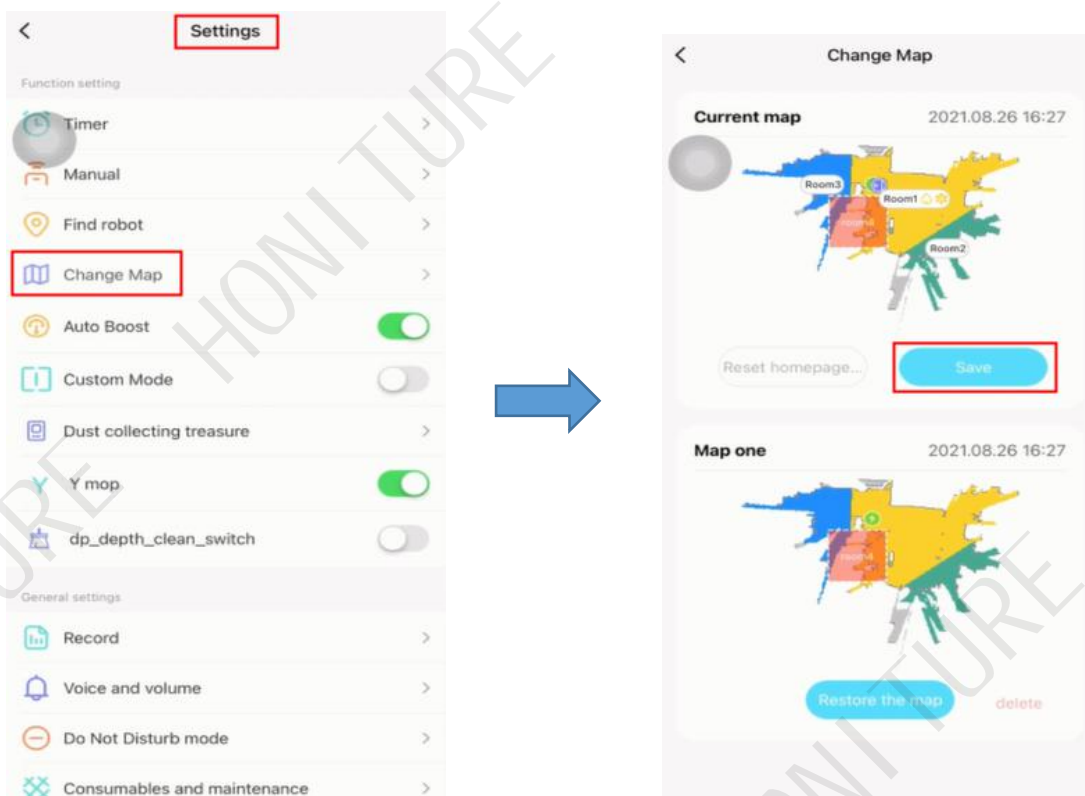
Settings

Function setting

Timer

Manual

Find robot

Change Map

Auto Boost

Custom Mode

Dust collecting treasure

Y mop

dp_depth_clean_switch

General settings

Record

Voice and volume

Do Not Disturb mode

Consumables and maintenance

HONI TURE

Change Map

Current map 2021.08.26 16:27

Room3 Room1 Room2

Reset homepage... Save

Map one 2021.08.26 16:27

Restore the map delete

HONI TURE